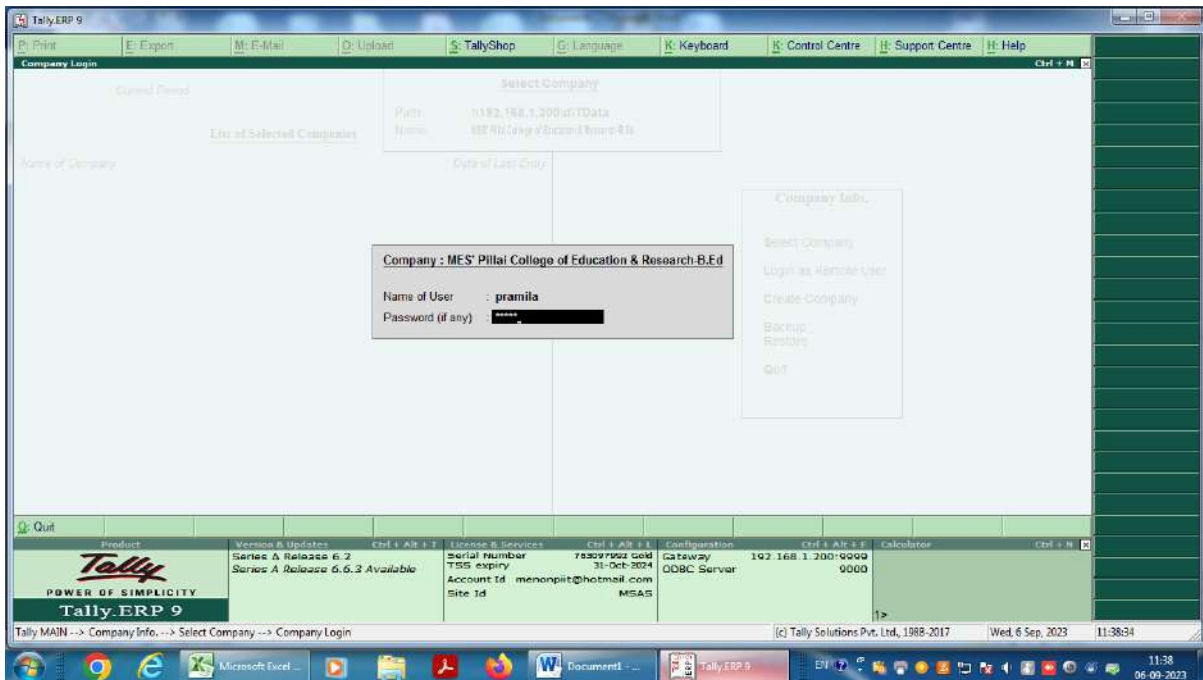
Tally.ERP 9

P: Print
E: Export
M: E-Mail
O: Upload
S: TallyShop
G: Language
K: Keyboard
K: Control Centre
H: Support Centre
H: Help

Company Login
Ctrl + M

Current Period

Select Company

Path : \\192.168.1.200\d\TData
Name : MES' Pillai College of Education & Research-B.Ed

List of Selected Companies

Name of Company
Date of Last Entry

Company Info.

Select Company
Login as Remote User
Create Company
Backup
Restore
Quit

Company : MES' Pillai College of Education & Research-B.Ed

Name of User : pramila
Password (if any) : *****

Q: Quit

Product
Version & Updates
Ctrl + Alt + I
License & Services
Ctrl + Alt + L
Configuration
Ctrl + Alt + F
Calculator
Ctrl + N

Tally
POWER OF SIMPLICITY
Tally.ERP 9

Series A Release 6.2
Series A Release 6.6.3 Available

Serial Number 785097092 Gold
TSS expiry 31-Oct-2024
Account Id menonpiit@hotmail.com
Site Id MSAS

Gateway 192.168.1.200:9999
ODBC Server 9000

1>

Tally MAIN --> Company Info. --> Select Company --> Company Login
(c) Tally Solutions Pvt. Ltd., 1988-2017
Wed, 6 Sep, 2023
11:38:34

Microsoft Excel ...
Document1 - ...
Tally.ERP 9
EN
11:38
06-09-2023